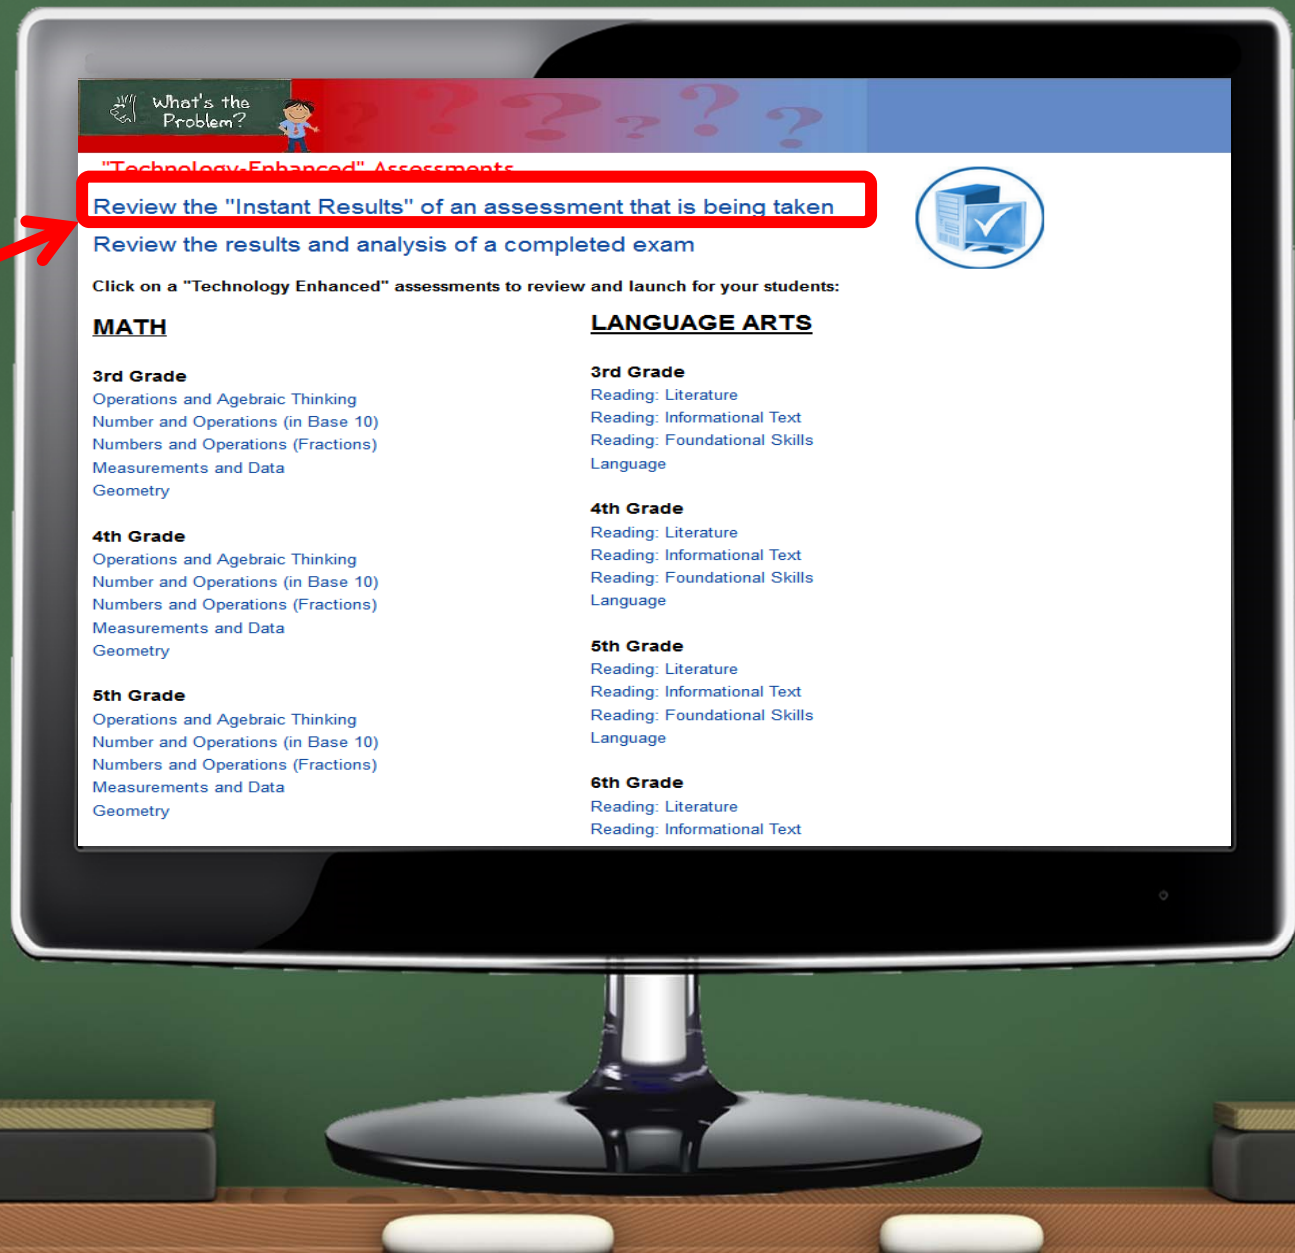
What's the Problem?

"Technology-Enhanced" Assessments

Review the "Instant Results" of an assessment that is being taken

Review the results and analysis of a completed exam

Click on a "Technology Enhanced" assessments to review and launch for your students:

MATH

3rd Grade
Operations and Agebraic Thinking
Number and Operations (in Base 10)
Numbers and Operations (Fractions)
Measurements and Data
Geometry

4th Grade
Operations and Agebraic Thinking
Number and Operations (in Base 10)
Numbers and Operations (Fractions)
Measurements and Data
Geometry

5th Grade
Operations and Agebraic Thinking
Number and Operations (in Base 10)
Numbers and Operations (Fractions)
Measurements and Data
Geometry

LANGUAGE ARTS

3rd Grade
Reading: Literature
Reading: Informational Text
Reading: Foundational Skills
Language

4th Grade
Reading: Literature
Reading: Informational Text
Reading: Foundational Skills
Language

5th Grade
Reading: Literature
Reading: Informational Text
Reading: Foundational Skills
Language

6th Grade
Reading: Literature
Reading: Informational Text